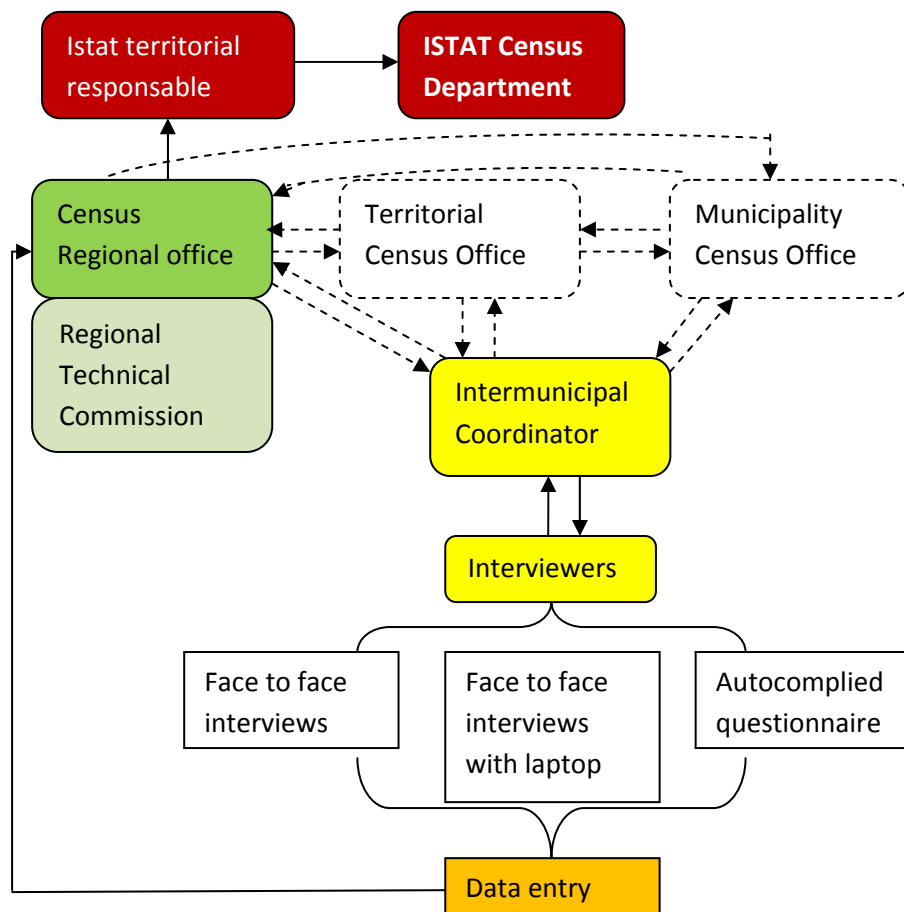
Istat territorial responsable

ISTAT Census Department

Census Regional office

Territorial Census Office

Municipality Census Office

Regional Technical Commission

Intermunicipal Coordinator

Interviewers

Face to face interviews

Face to face interviews with laptop

Autocomplied questionnaire

Data entry